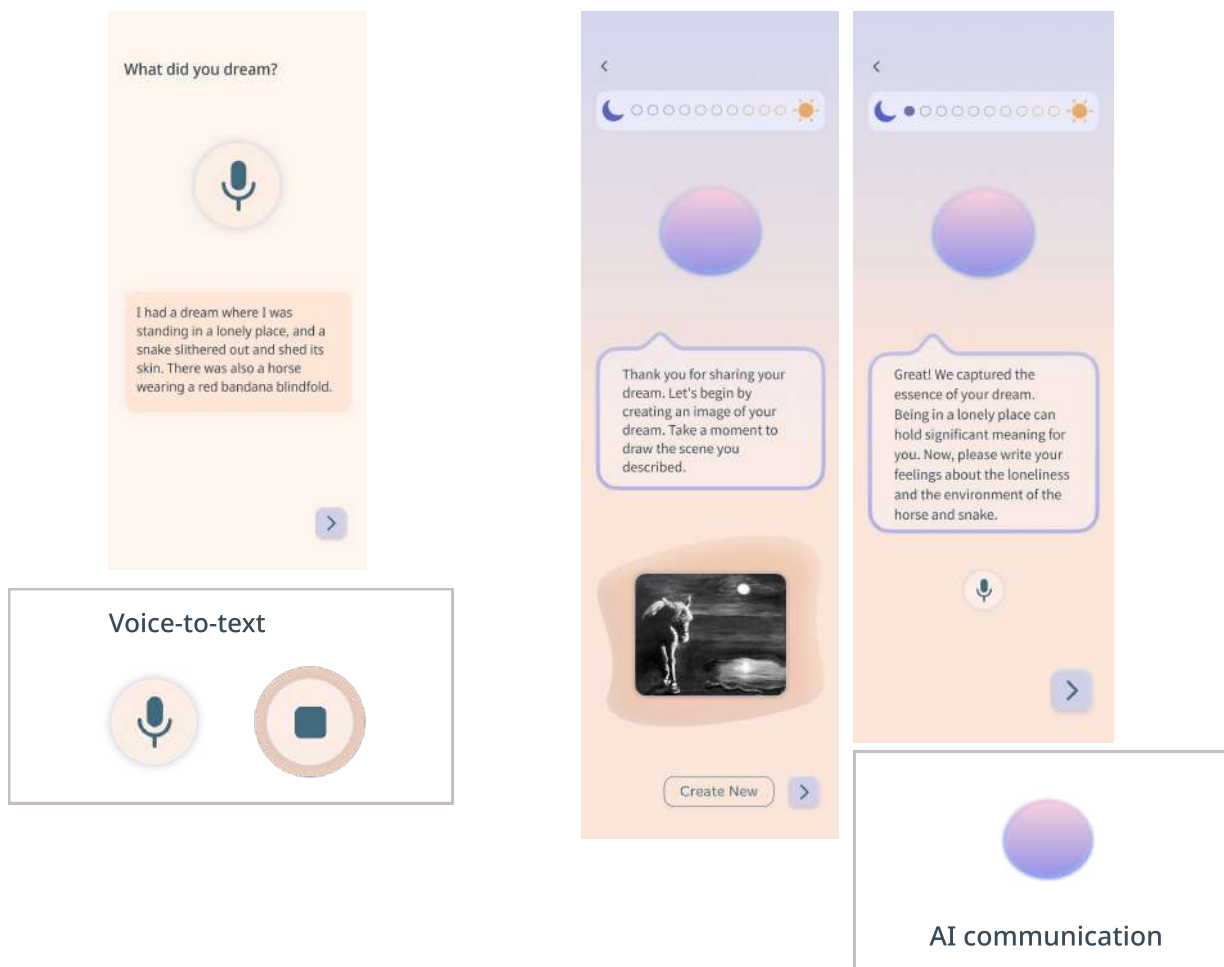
What did you dream?

I had a dream where I was standing in a lonely place, and a snake slithered out and shed its skin. There was also a horse wearing a red bandana blindfold.

>

Voice-to-text

<

Thank you for sharing your dream. Let's begin by creating an image of your dream. Take a moment to draw the scene you described.

Create New

>

<

Great! We captured the essence of your dream. Being in a lonely place can hold significant meaning for you. Now, please write your feelings about the loneliness and the environment of the horse and snake.

>

AI communication